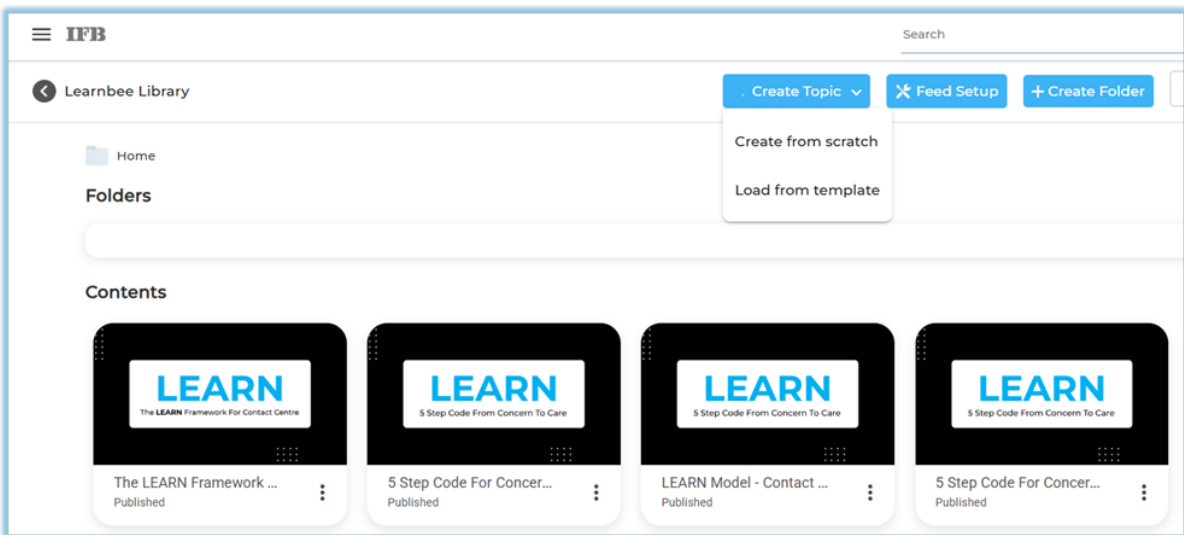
IFB

Search

Learnbee Library

Create Topic

Feed Setup

+ Create Folder

Create from scratch

Load from template

Home

Folders

Contents

LEARN
The LEARN Framework For Contact Centre

The LEARN Framework ...
Published

LEARN
5 Step Code From Concern To Care

5 Step Code For Concer...
Published

LEARN
5 Step Code From Concern To Care

LEARN Model - Contact ...
Published

LEARN
5 Step Code From Concern To Care

5 Step Code For Concer...
Published